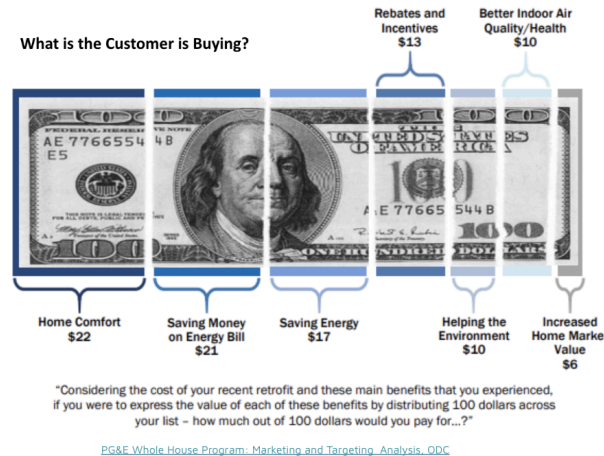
What is the Customer is Buying?

Rebates and Incentives
$13

Better Indoor Air Quality/Health
$10

FEDERAL RESERVE NOTE
AE 77665544B
E5

THE UNITED STATES OF AMERICA

100

AE 77665544B

ONE HUNDRED DOLLARS

Home Comfort
$22

Saving Money on Energy Bill
$21

Saving Energy
$17

Helping the Environment
$10

Increased Home Marke Value
$6

"Considering the cost of your recent retrofit and these main benefits that you experienced, if you were to express the value of each of these benefits by distributing 100 dollars across your list – how much out of 100 dollars would you pay for…?"

PG&E Whole House Program: Marketing and Targeting Analysis, ODC